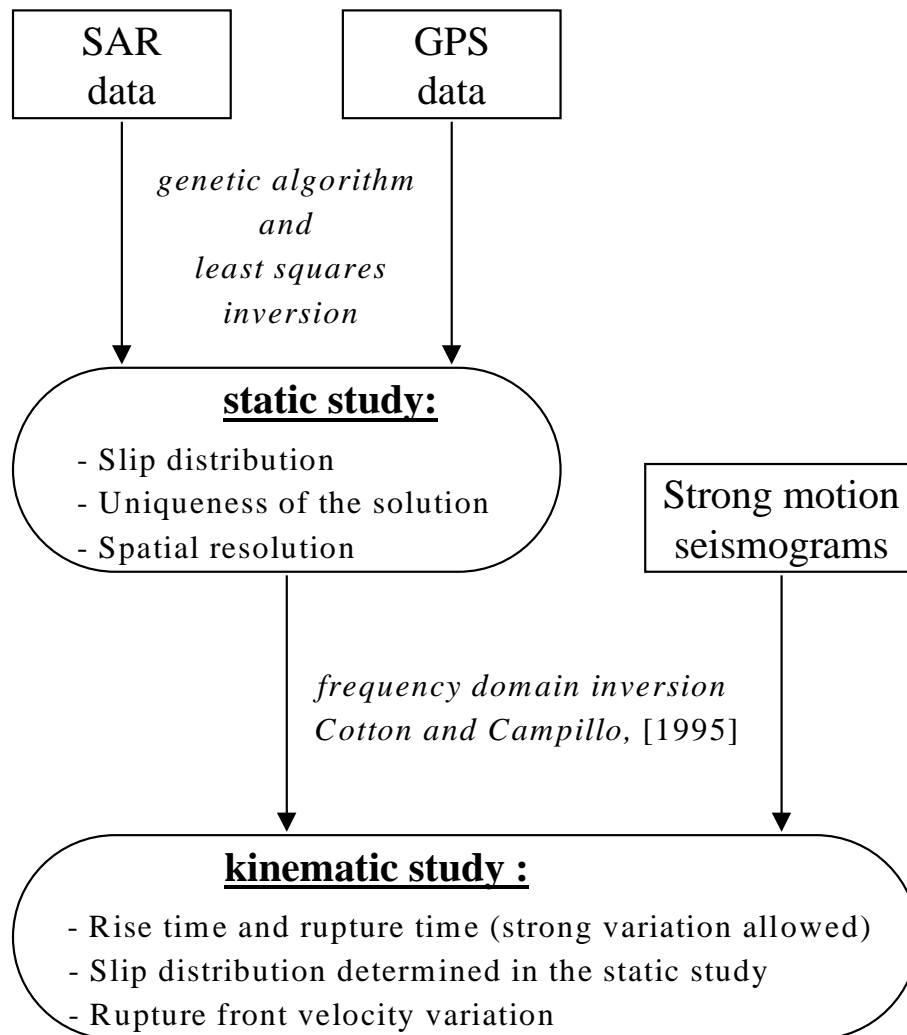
SAR data

GPS data

genetic algorithm and least squares inversion

static study:

- Slip distribution
- Uniqueness of the solution
- Spatial resolution

Strong motion seismograms

frequency domain inversion Cotton and Campillo, [1995]

kinematic study :

- Rise time and rupture time (strong variation allowed)
- Slip distribution determined in the static study
- Rupture front velocity variation